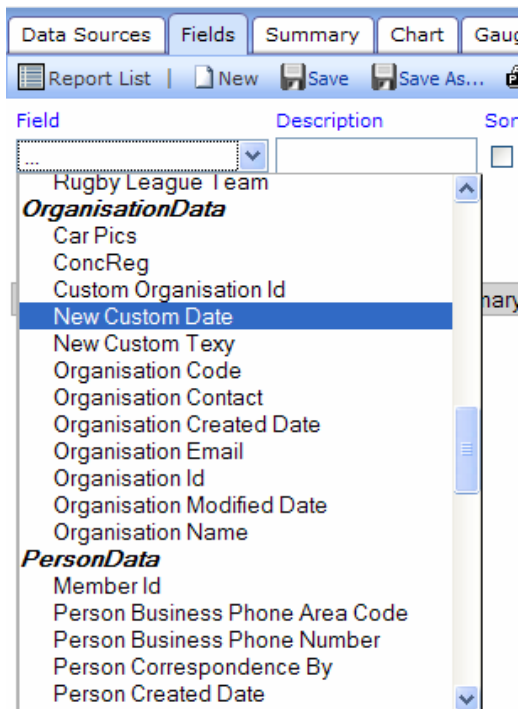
Data Sources | Fields | Summary | Chart | Gaug

Report List | New Save Save As...

Field

Description

Sor

...

Rugby League Team
OrganisationData
Car Pics
ConcReg
Custom Organisation Id
New Custom Date
New Custom Texy
Organisation Code
Organisation Contact
Organisation Created Date
Organisation Email
Organisation Id
Organisation Modified Date
Organisation Name
PersonData
Member Id
Person Business Phone Area Code
Person Business Phone Number
Person Correspondence By
Person Created Date

nary